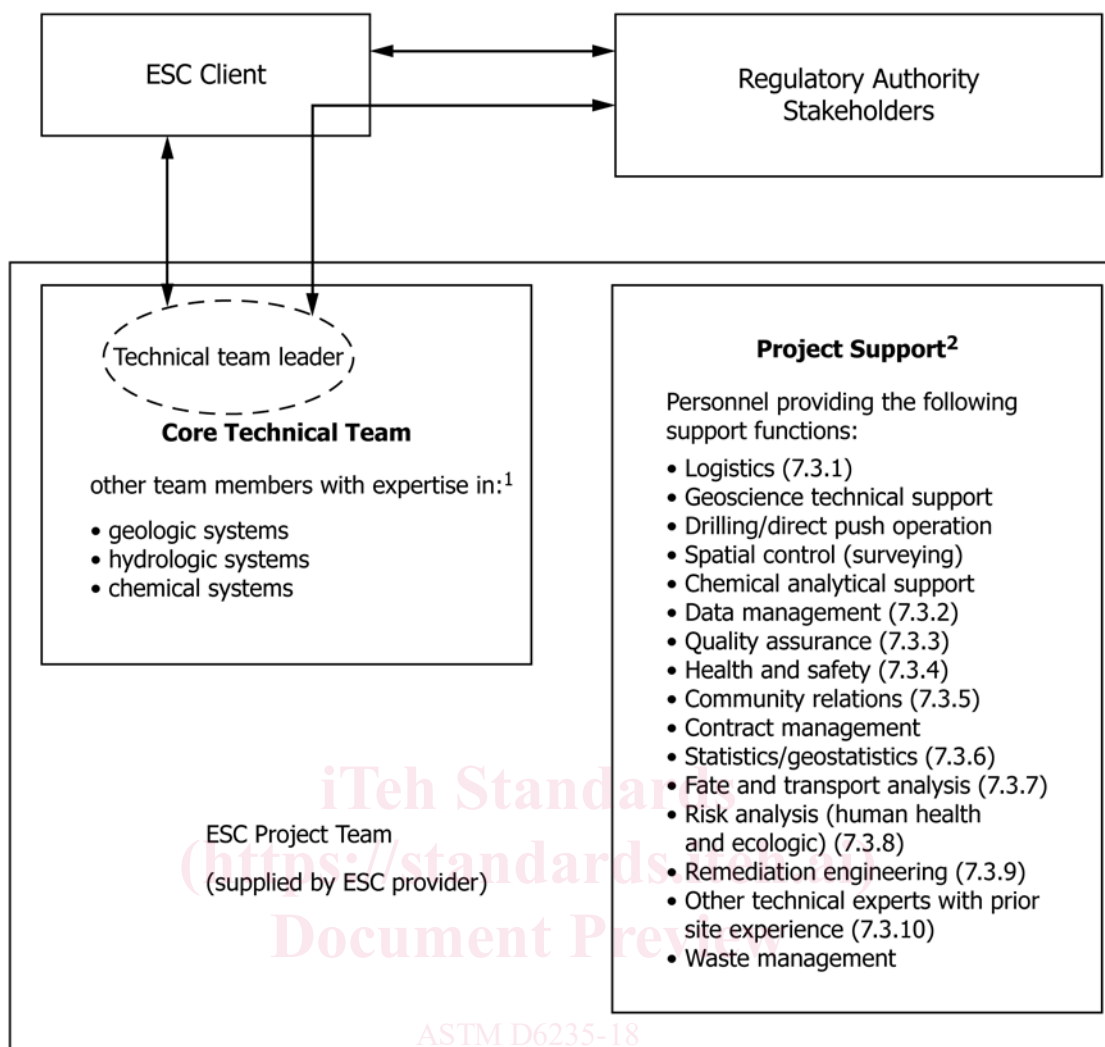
ESC Client

Regulatory Authority Stakeholders

Technical team leader

**Core Technical Team**

other team members with expertise in:$^1$

• geologic systems
• hydrologic systems
• chemical systems

**Project Support$^2$**

Personnel providing the following support functions:

• Logistics (7.3.1)
• Geoscience technical support
• Drilling/direct push operation
• Spatial control (surveying)
• Chemical analytical support
• Data management (7.3.2)
• Quality assurance (7.3.3)
• Health and safety (7.3.4)
• Community relations (7.3.5)
• Contract management
• Statistics/geostatistics (7.3.6)
• Fate and transport analysis (7.3.7)
• Risk analysis (human health and ecologic) (7.3.8)
• Remediation engineering (7.3.9)
• Other technical experts with prior site experience (7.3.10)
• Waste management

ESC Project Team
(supplied by ESC provider)

iTeh Standards
(https://standards.iteh.ai)
Document Preview

ASTM D6235-18